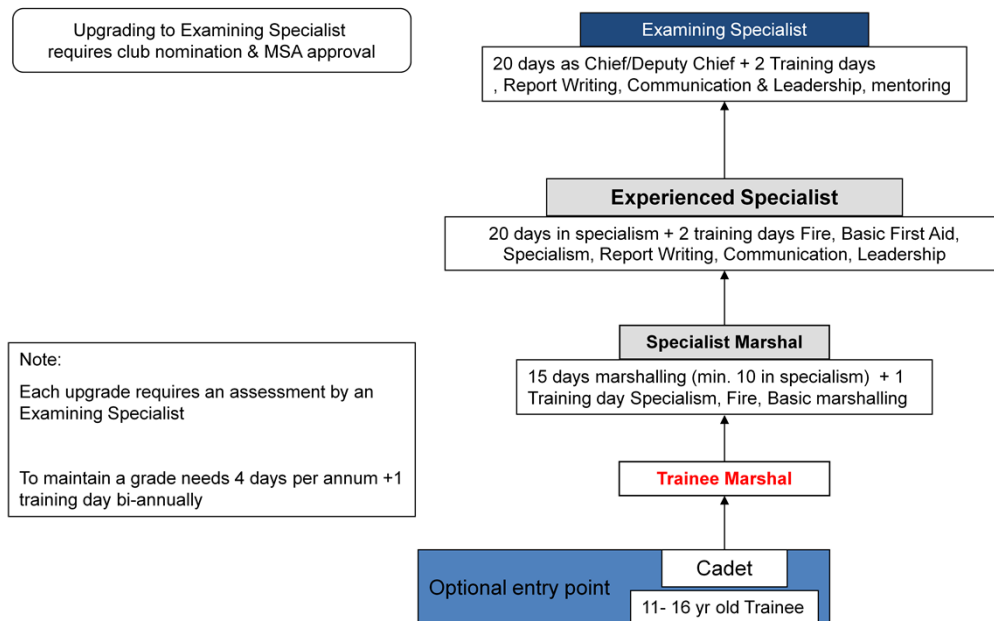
Upgrading to Examining Specialist requires club nomination & MSA approval

Examining Specialist

20 days as Chief/Deputy Chief + 2 Training days , Report Writing, Communication & Leadership, mentoring

Experienced Specialist

20 days in specialism + 2 training days Fire, Basic First Aid, Specialism, Report Writing, Communication, Leadership

Note:

Each upgrade requires an assessment by an Examining Specialist

To maintain a grade needs 4 days per annum +1 training day bi-annually

Specialist Marshal

15 days marshalling (min. 10 in specialism) + 1 Training day Specialism, Fire, Basic marshalling

Trainee Marshal

Optional entry point

Cadet

11- 16 yr old Trainee